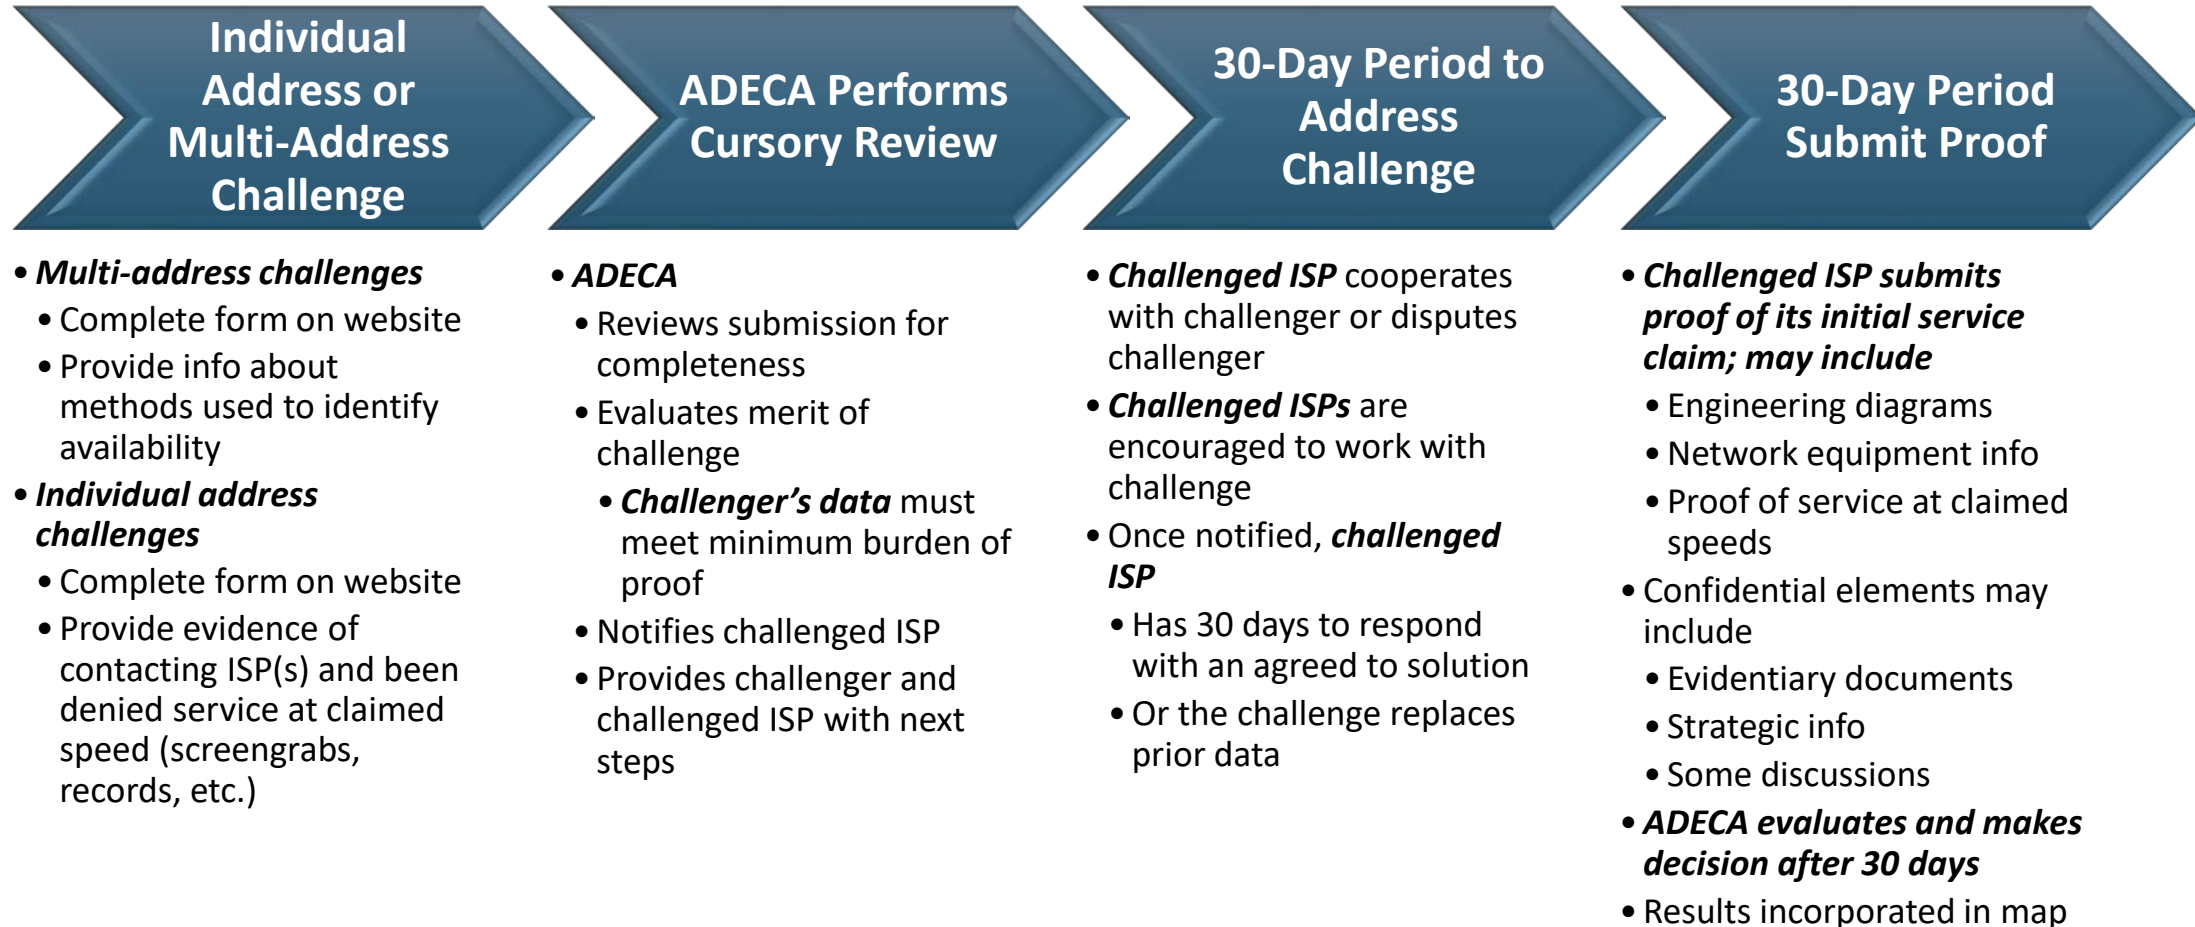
Individual Address or Multi-Address Challenge

ADECA Performs Cursory Review

30-Day Period to Address Challenge

30-Day Period Submit Proof

• Multi-address challenges
• Complete form on website
• Provide info about methods used to identify availability
• Individual address challenges
• Complete form on website
• Provide evidence of contacting ISP(s) and been denied service at claimed speed (screengrabs, records, etc.)

• ADECA
• Reviews submission for completeness
• Evaluates merit of challenge
• Challenger's data must meet minimum burden of proof
• Notifies challenged ISP
• Provides challenger and challenged ISP with next steps

• Challenged ISP cooperates with challenger or disputes challenger
• Challenged ISPs are encouraged to work with challenge
• Once notified, challenged ISP
• Has 30 days to respond with an agreed to solution
• Or the challenge replaces prior data

• Challenged ISP submits proof of its initial service claim; may include
• Engineering diagrams
• Network equipment info
• Proof of service at claimed speeds
• Confidential elements may include
• Evidentiary documents
• Strategic info
• Some discussions
• ADECA evaluates and makes decision after 30 days
• Results incorporated in map